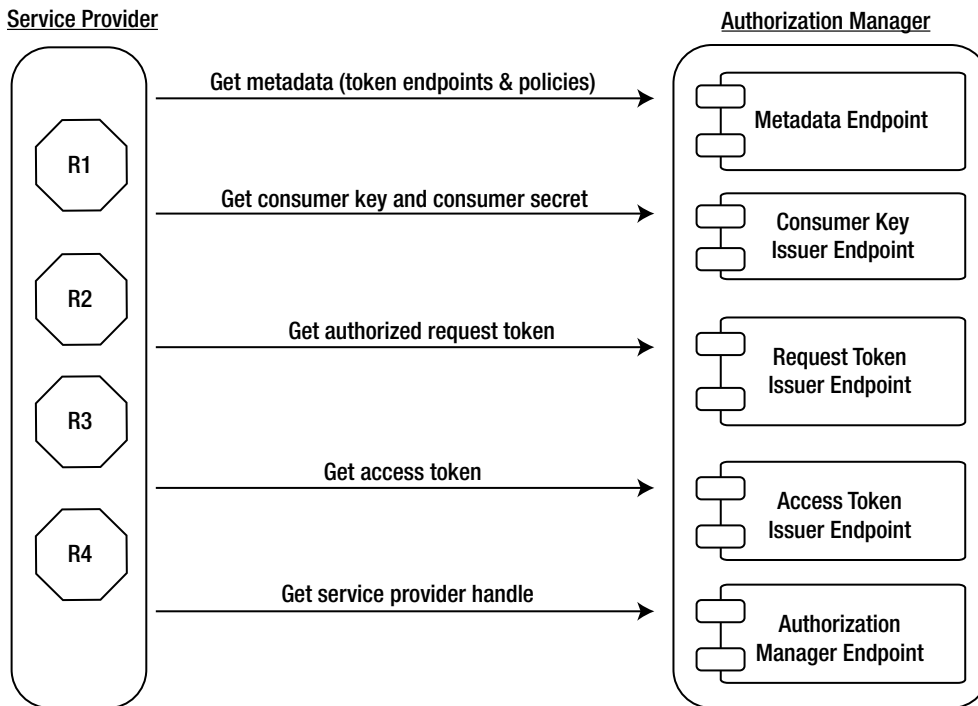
Service Provider

Authorization Manager

R1

R2

R3

R4

Get metadata (token endpoints & policies)

Get consumer key and consumer secret

Get authorized request token

Get access token

Get service provider handle

Metadata Endpoint

Consumer Key Issuer Endpoint

Request Token Issuer Endpoint

Access Token Issuer Endpoint

Authorization Manager Endpoint